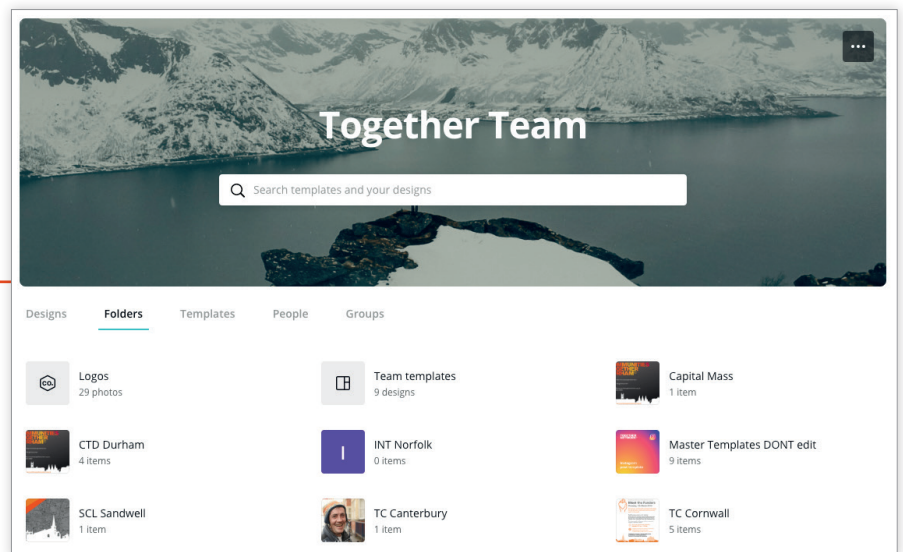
Together Team

Search templates and your designs

Designs Folders Templates People Groups

Logos
29 photos

Team templates
9 designs

Capital Mass
1 item

CTD Durham
4 items

I

INT Norfolk
0 items

Master Templates DONT edit
9 items

SCL Sandwell
1 item

TC Canterbury
1 item

TC Cornwall
5 items